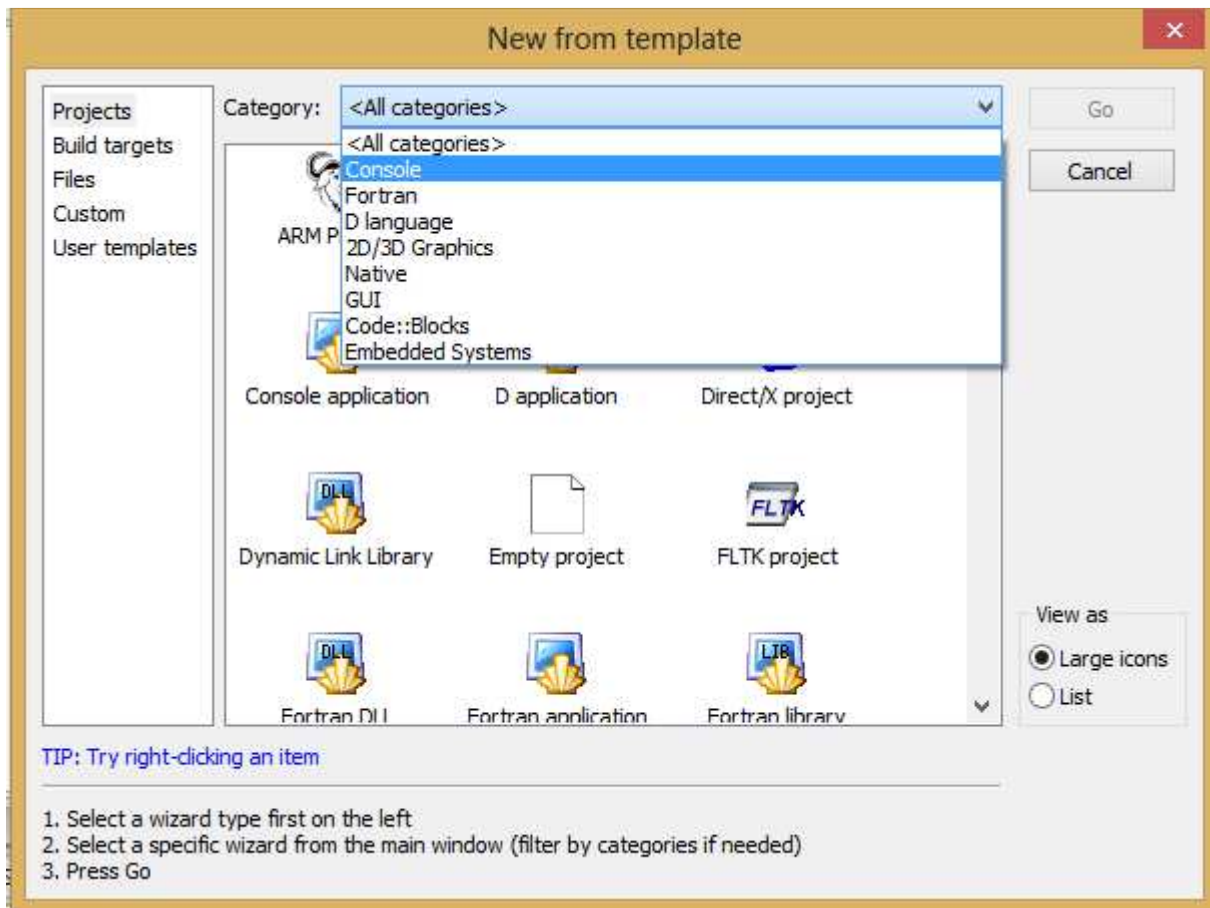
New from template

×

Projects
Build targets
Files
Custom
User templates

Category: <All categories>

<All categories>
Console
Fortran
D language
2D/3D Graphics
Native
GUI
Code::Blocks
Embedded Systems

ARM P

Console application
D application
Direct/X project

DLL
Dynamic Link Library
Empty project
FLTK
FLTK project

DLL
Fortran DLL
Fortran application
LIB
Fortran library

Go
Cancel

View as
Large icons
List

TIP: Try right-clicking an item

1. Select a wizard type first on the left
2. Select a specific wizard from the main window (filter by categories if needed)
3. Press Go